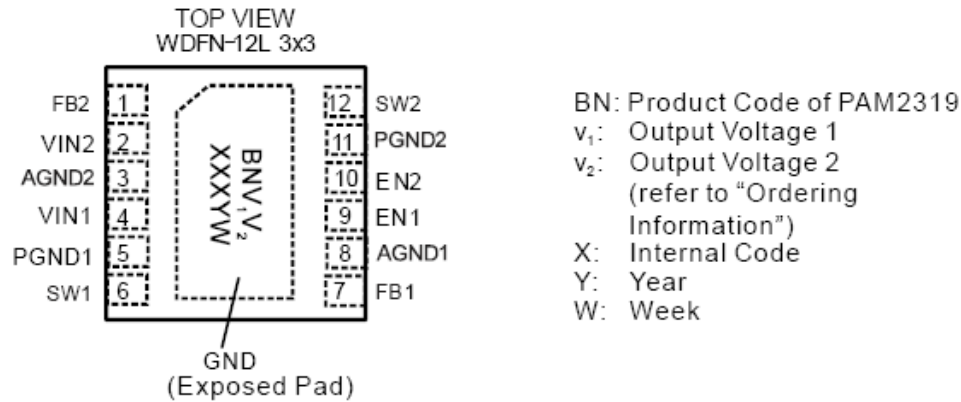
TOP VIEW
WDFN-12L 3x3

FB2 1
VIN2 2
AGND2 3
VIN1 4
PGND1 5
SW1 6

12 SW2
11 PGND2
10 EN2
9 EN1
8 AGND1
7 FB1

$BNV_1V_2$
XXXYW

GND
(Exposed Pad)

BN: Product Code of PAM2319
$v_1$: Output Voltage 1
$v_2$: Output Voltage 2 (refer to "Ordering Information")
X: Internal Code
Y: Year
W: Week